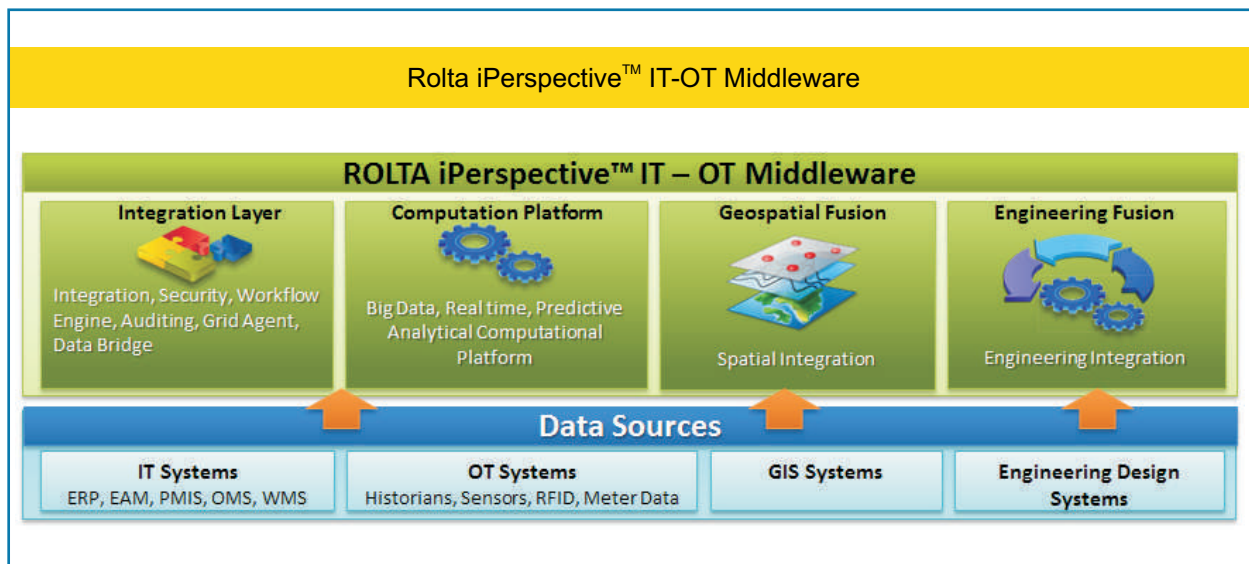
Rolta iPerspective™ IT-OT Middleware

ROLTA iPerspective™ IT – OT Middleware

Integration Layer

Integration, Security, Workflow Engine, Auditing, Grid Agent, Data Bridge

Computation Platform

Big Data, Real time, Predictive Analytical Computational Platform

Geospatial Fusion

Spatial Integration

Engineering Fusion

Engineering Integration

Data Sources

IT Systems
ERP, EAM, PMIS, OMS, WMS

OT Systems
Historians, Sensors, RFID, Meter Data

GIS Systems

Engineering Design Systems